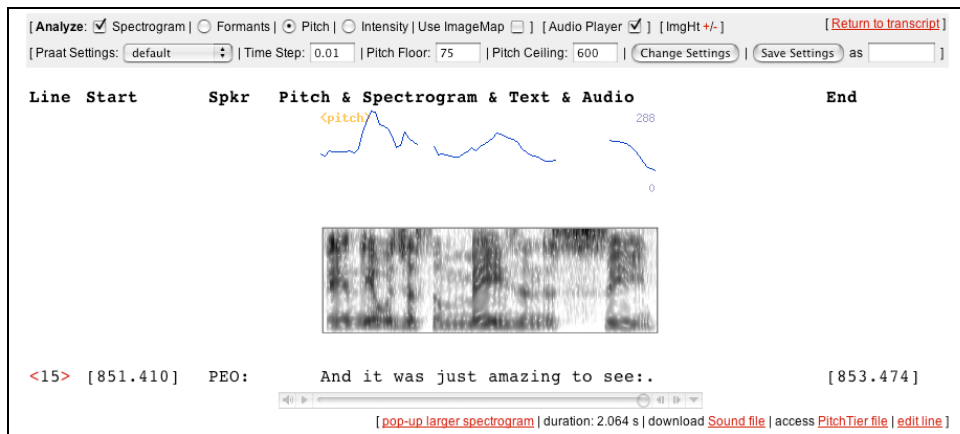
[ Analyze: ☑ Spectrogram | ○ Formants | ⊙ Pitch | ○ Intensity | Use ImageMap ☐ ] [ Audio Player ☑ ] [ ImgHt +/- ] [ Return to transcript ]

[ Praat Settings: default | Time Step: 0.01 | Pitch Floor: 75 | Pitch Ceiling: 600 | Change Settings | Save Settings as ]

| Line | Start | Spkr | Pitch & Spectrogram & Text & Audio | End |
|---|---|---|---|---|
| <15> | [851.410] | PEO: | And it was just amazing to see:. | [853.474] |

<pitch

288

0

[ pop-up larger spectrogram | duration: 2.064 s | download Sound file | access PitchTier file | edit line ]